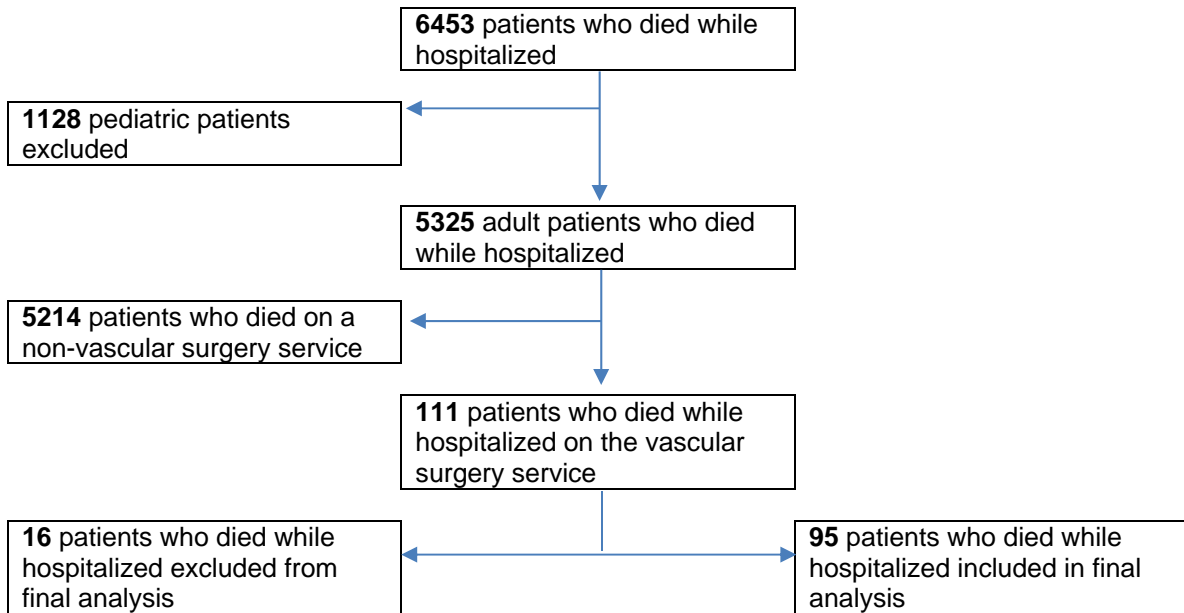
**6453** patients who died while hospitalized

**1128** pediatric patients excluded

**5325** adult patients who died while hospitalized

**5214** patients who died on a non-vascular surgery service

**111** patients who died while hospitalized on the vascular surgery service

**16** patients who died while hospitalized excluded from final analysis

**95** patients who died while hospitalized included in final analysis